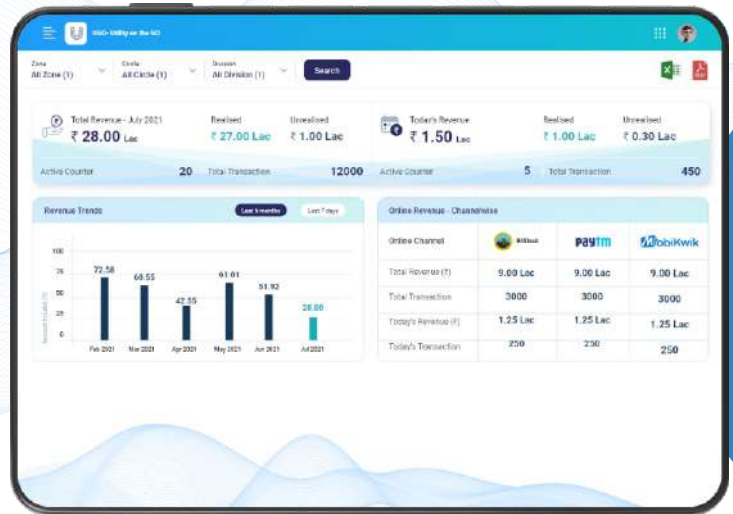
DGO-Utility on the GO

Zone
All Zone (1)

Circle
All Circle (1)

Division
All Division (1)

Search

Total Revenue - July 2021
₹ 28.00 Lac

Realised
₹ 27.00 Lac

Unrealised
₹ 1.00 Lac

Active Counter 20
Total Transaction 12000

Today's Revenue
₹ 1.50 Lac

Realised
₹ 1.00 Lac

Unrealised
₹ 0.30 Lac

Active Counter 5
Total Transaction 450

Revenue Trends

Last 6 months
Last 7 days

100
75
50
25
0

72.58
60.55
42.55
61.01
51.92
28.00

Feb 2021
Mar 2021
Apr 2021
May 2021
Jun 2021
Jul 2021

Online Revenue - Channelwise

| Online Channel | BillDesk | paytm | MobiKwik |
|---|---|---|---|
| Total Revenue (₹) | 9.00 Lac | 9.00 Lac | 9.00 Lac |
| Total Transaction | 3000 | 3000 | 3000 |
| Today's Revenue (₹) | 1.25 Lac | 1.25 Lac | 1.25 Lac |
| Today's Transaction | 250 | 250 | 250 |